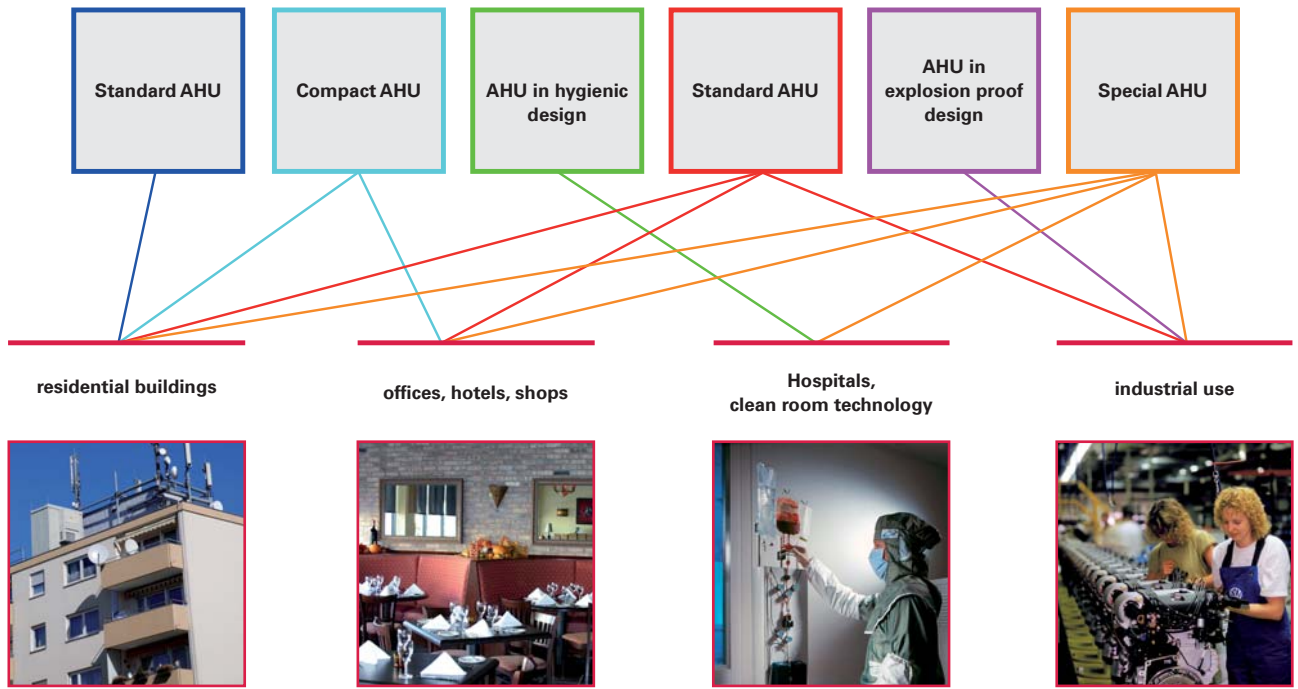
Standard AHU

Compact AHU

AHU in hygienic design

Standard AHU

AHU in explosion proof design

Special AHU

residential buildings

offices, hotels, shops

Hospitals, clean room technology

industrial use